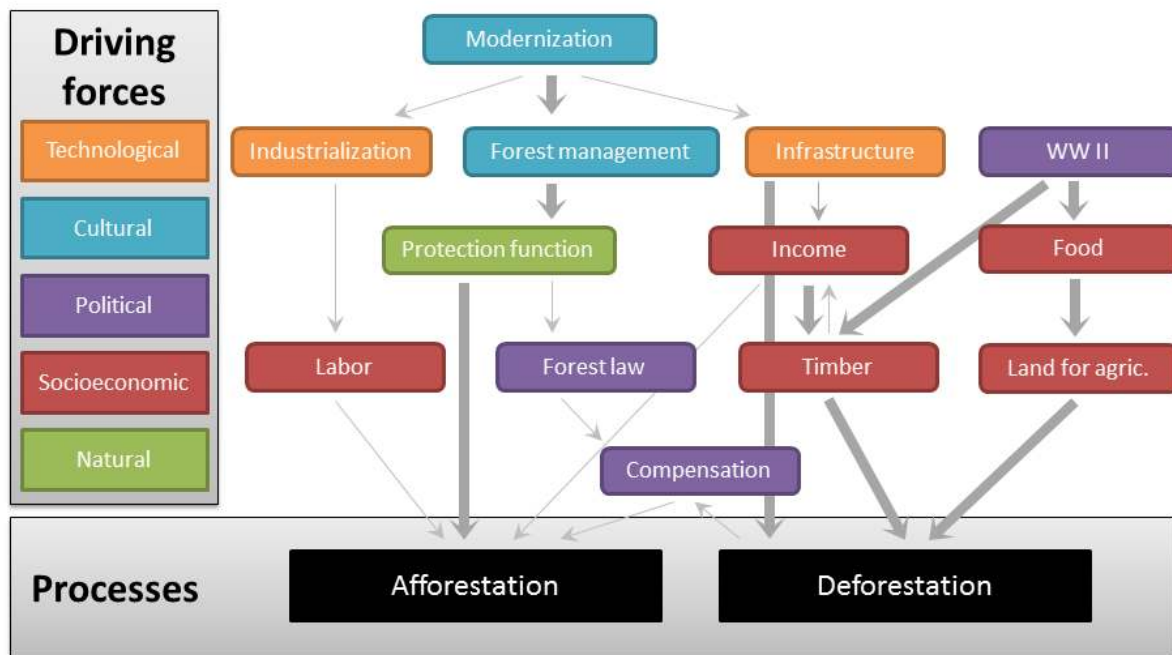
Driving forces

Technological

Cultural

Political

Socioeconomic

Natural

Modernization

Industrialization

Forest management

Infrastructure

WW II

Protection function

Income

Food

Labor

Forest law

Timber

Land for agric.

Compensation

Processes

Afforestation

Deforestation